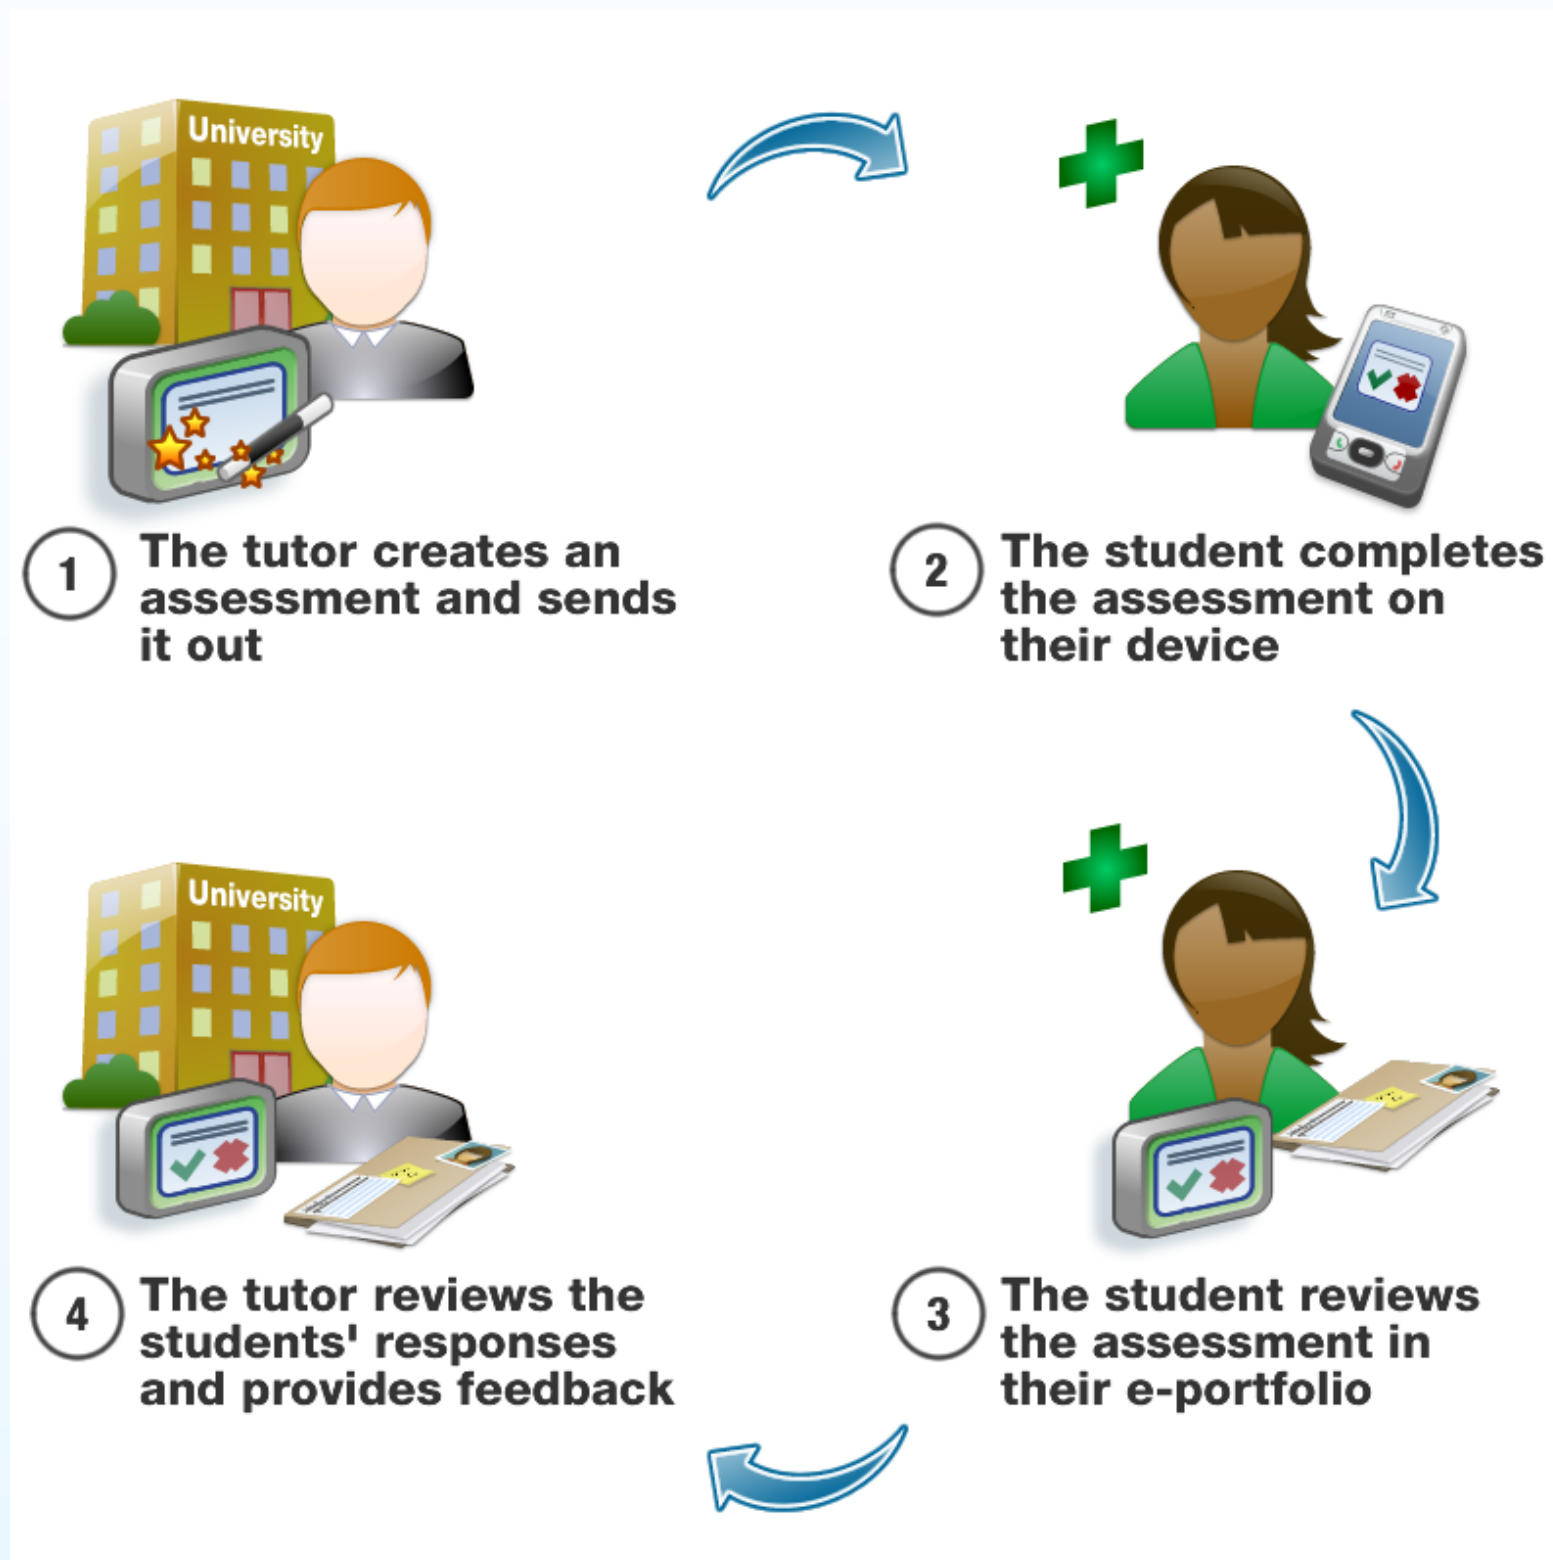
University

1 The tutor creates an assessment and sends it out

2 The student completes the assessment on their device

University

4 The tutor reviews the students' responses and provides feedback

3 The student reviews the assessment in their e-portfolio